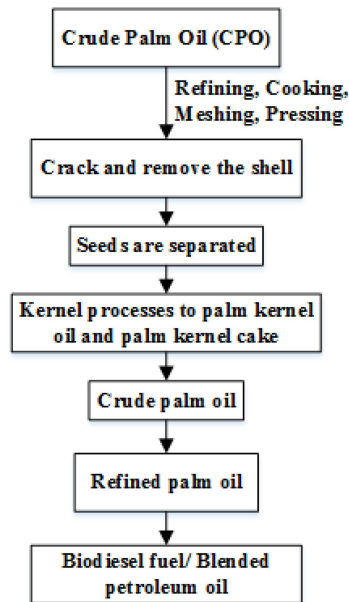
Crude Palm Oil (CPO)

Refining, Cooking, Meshing, Pressing

Crack and remove the shell

Seeds are separated

Kernel processes to palm kernel oil and palm kernel cake

Crude palm oil

Refined palm oil

Biodiesel fuel/ Blended petroleum oil